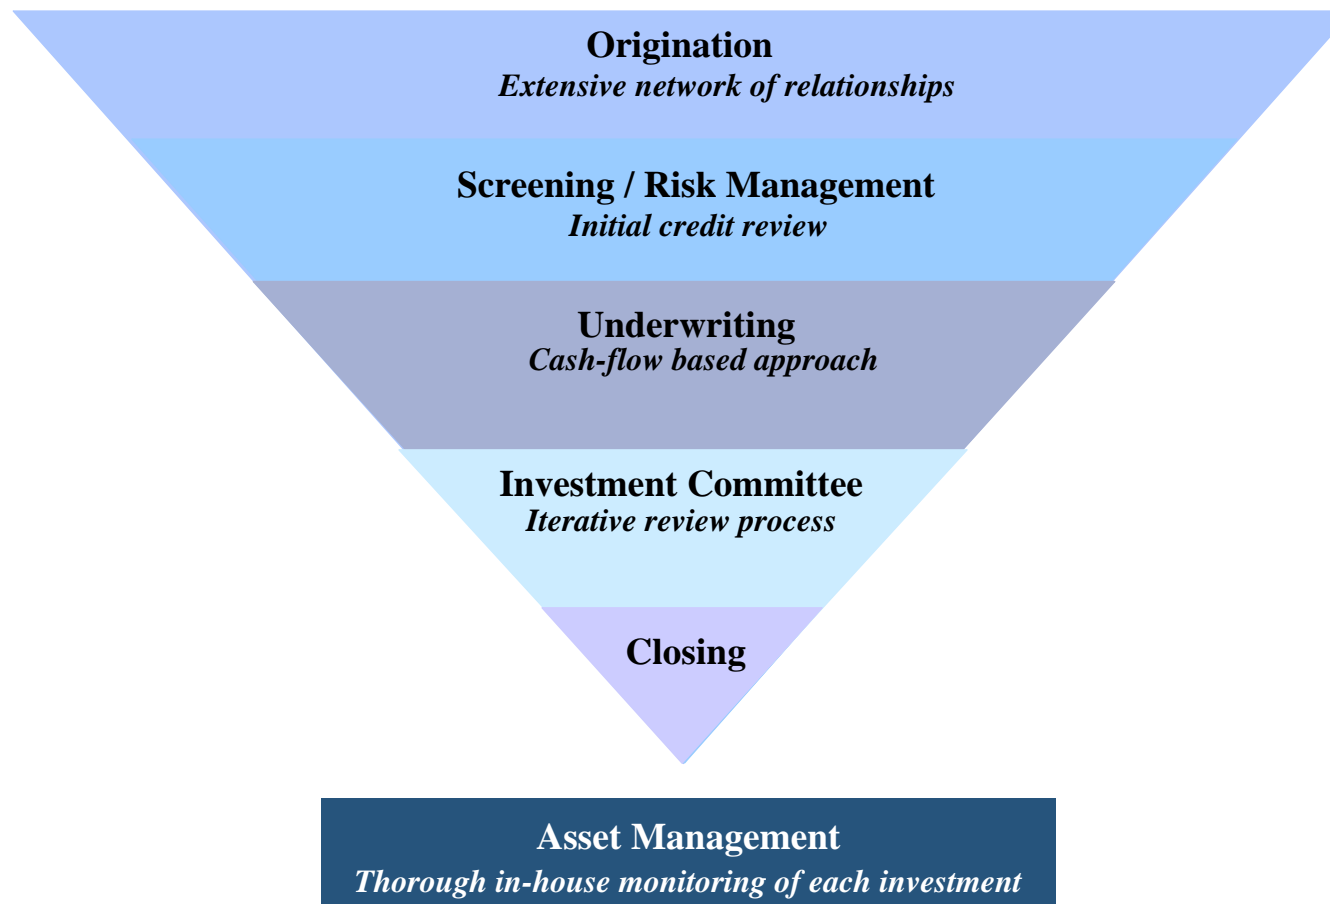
Origination
Extensive network of relationships

Screening / Risk Management
Initial credit review

Underwriting
Cash-flow based approach

Investment Committee
Iterative review process

Closing

Asset Management
Thorough in-house monitoring of each investment